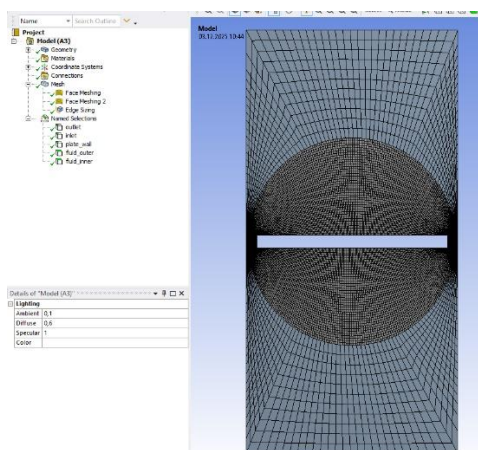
Name ▾ Search Outline

Project
Model (A3)
Geometry
Materials
Coordinate Systems
Connections
Mesh
Face Meshing
Face Meshing 2
Edge Sizing
Named Selections
outlet
inlet
plate_wall
fluid_outer
fluid_inner

Details of "Model (A3)"

| Lighting | |
|---|---|
| Ambient | 0,1 |
| Diffuse | 0,6 |
| Specular | 1 |
| Color | |

Model
09.12.2021 13:44